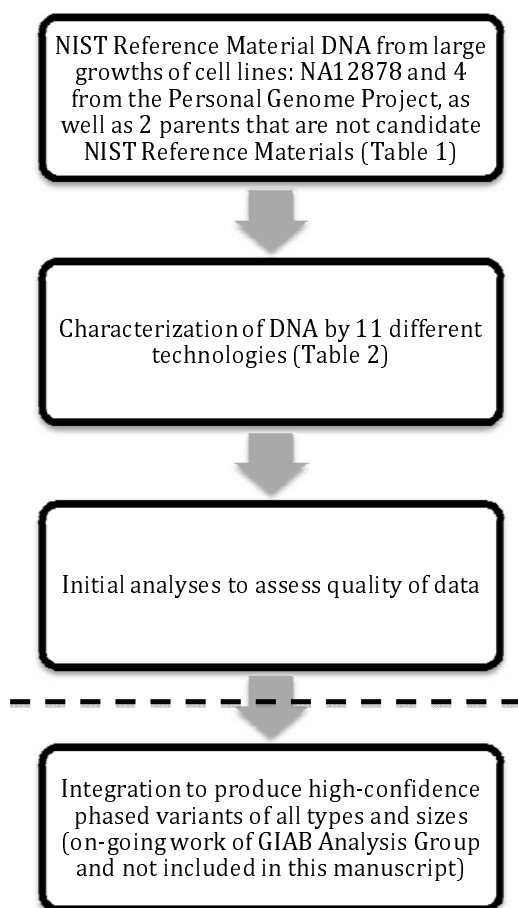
NIST Reference Material DNA from large growths of cell lines: NA12878 and 4 from the Personal Genome Project, as well as 2 parents that are not candidate NIST Reference Materials (Table 1)

Characterization of DNA by 11 different technologies (Table 2)

Initial analyses to assess quality of data

Integration to produce high-confidence phased variants of all types and sizes (on-going work of GIAB Analysis Group and not included in this manuscript)